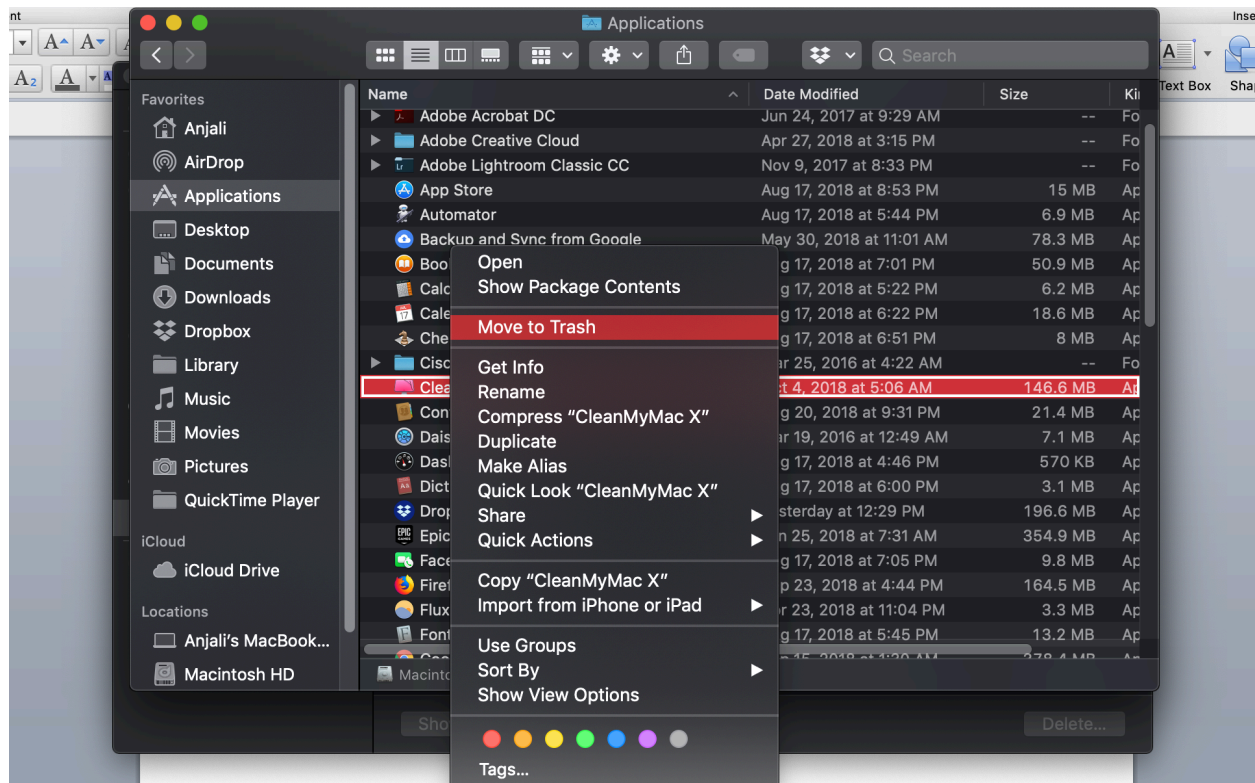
nt

Inse

Text Box

Shap

Applications

Search

Favorites

Anjali

AirDrop

Applications

Desktop

Documents

Downloads

Dropbox

Library

Music

Movies

Pictures

QuickTime Player

iCloud

iCloud Drive

Locations

Anjali's MacBook...

Macintosh HD

| Name | Date Modified | Size | Ki |
|---|---|---|---|
| Adobe Acrobat DC | Jun 24, 2017 at 9:29 AM | -- | Fo |
| Adobe Creative Cloud | Apr 27, 2018 at 3:15 PM | -- | Fo |
| Adobe Lightroom Classic CC | Nov 9, 2017 at 8:33 PM | -- | Fo |
| App Store | Aug 17, 2018 at 8:53 PM | 15 MB | Ap |
| Automator | Aug 17, 2018 at 5:44 PM | 6.9 MB | Ap |
| Backup and Sync from Google | May 30, 2018 at 11:01 AM | 78.3 MB | Ap |
| Boo | g 17, 2018 at 7:01 PM | 50.9 MB | Ap |
| Calc | g 17, 2018 at 5:22 PM | 6.2 MB | Ap |
| Cale | g 17, 2018 at 6:22 PM | 18.6 MB | Ap |
| Che | g 17, 2018 at 6:51 PM | 8 MB | Ap |
| Cisc | ar 25, 2016 at 4:22 AM | -- | Fo |
| Clea | ct 4, 2018 at 5:06 AM | 146.6 MB | Ap |
| Con | g 20, 2018 at 9:31 PM | 21.4 MB | Ap |
| Dais | ar 19, 2016 at 12:49 AM | 7.1 MB | Ap |
| Dash | g 17, 2018 at 4:46 PM | 570 KB | Ap |
| Dict | g 17, 2018 at 6:00 PM | 3.1 MB | Ap |
| Drop | sterday at 12:29 PM | 196.6 MB | Ap |
| Epic | n 25, 2018 at 7:31 AM | 354.9 MB | Ap |
| Face | g 17, 2018 at 7:05 PM | 9.8 MB | Ap |
| Firef | p 23, 2018 at 4:44 PM | 164.5 MB | Ap |
| Flux | r 23, 2018 at 11:04 PM | 3.3 MB | Ap |
| Font | g 17, 2018 at 5:45 PM | 13.2 MB | Ap |

Open
Show Package Contents
Move to Trash
Get Info
Rename
Compress "CleanMyMac X"
Duplicate
Make Alias
Quick Look "CleanMyMac X"
Share
Quick Actions
Copy "CleanMyMac X"
Import from iPhone or iPad
Use Groups
Sort By
Show View Options
Tags...

Macinto

Sho

Delete...